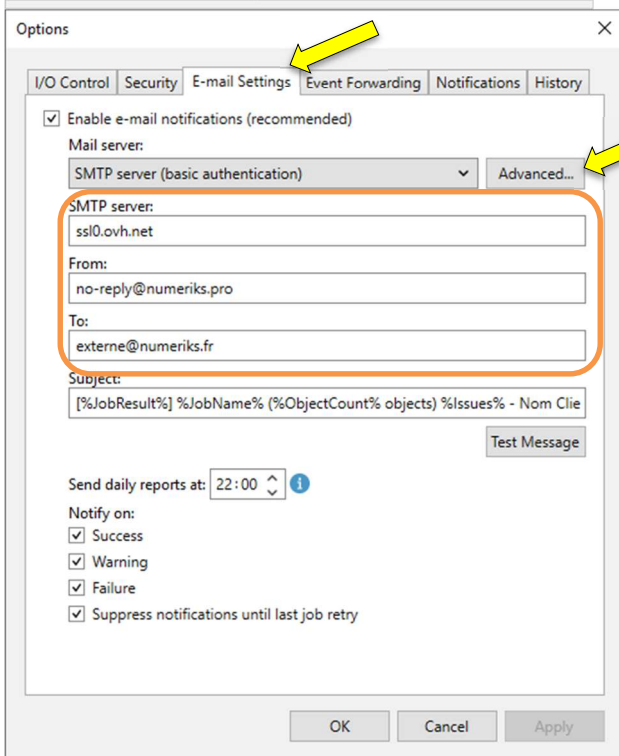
Options

I/O Control | Security | E-mail Settings | Event Forwarding | Notifications | History

Enable e-mail notifications (recommended)

Mail server:

SMTP server (basic authentication)

Advanced...

SMTP server:

ssl0.ovh.net

From:

no-reply@numeriks.pro

To:

externe@numeriks.fr

Subject:

[%JobResult%] %JobName% (%ObjectCount% objects) %Issues% - Nom Clie

Test Message

Send daily reports at: 22:00

Notify on:

Success

Warning

Failure

Suppress notifications until last job retry

OK

Cancel

Apply